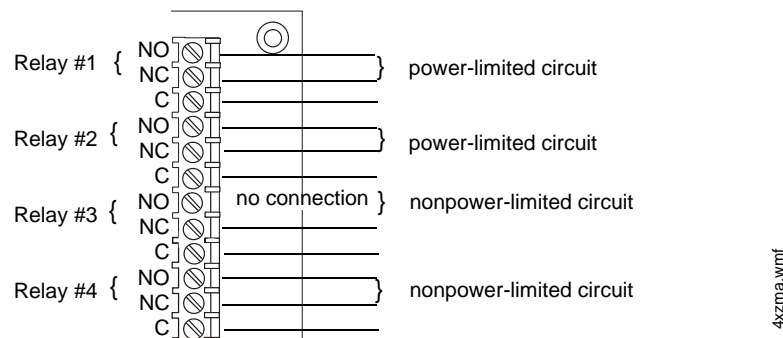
Relay #1 {
NO
NC
C
} power-limited circuit

Relay #2 {
NO
NC
C
} power-limited circuit

Relay #3 {
NO
NC
C
no connection } nonpower-limited circuit

Relay #4 {
NO
NC
C
} nonpower-limited circuit

4xzma.wmf